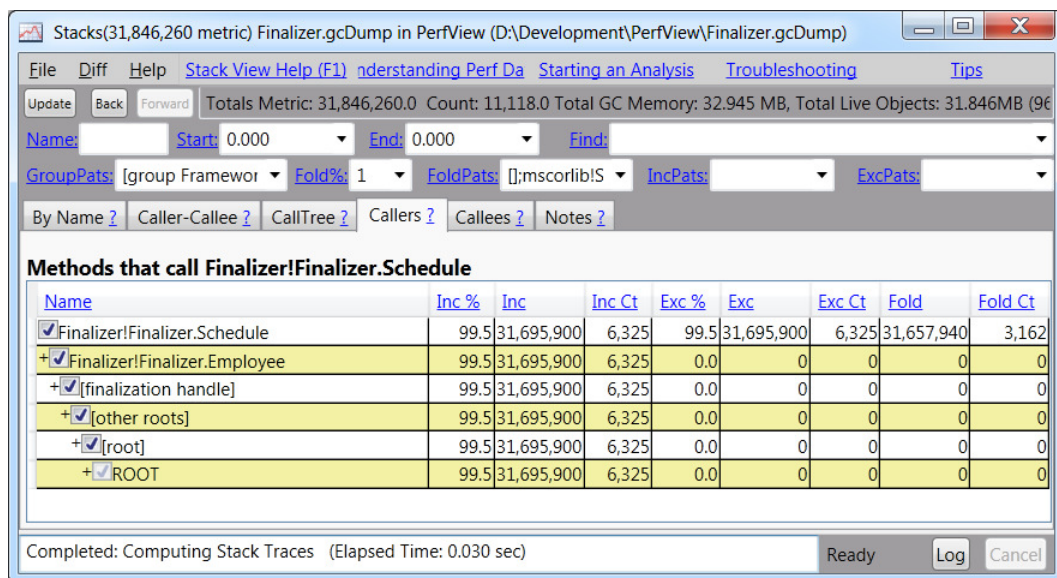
Stacks(31,846,260 metric) Finalizer.gcDump in PerfView (D:\Development\PerfView\Finalizer.gcDump)

File Diff Help Stack View Help (F1) nderstanding Perf Da Starting an Analysis Troubleshooting Tips

Update Back Forward Totals Metric: 31,846,260.0 Count: 11,118.0 Total GC Memory: 32.945 MB, Total Live Objects: 31.846MB (96

Name: Start: 0.000 End: 0.000 Find:

GroupPats: [group Framewor Fold%: 1 FoldPats: [];mscorlib!S IncPats: ExcPats:

By Name ? Caller-Callee ? CallTree ? Callers ? Callees ? Notes ?

Methods that call Finalizer!Finalizer.Schedule

| Name | Inc % | Inc | Inc Ct | Exc % | Exc | Exc Ct | Fold | Fold Ct |
|---|---|---|---|---|---|---|---|---|
| Finalizer!Finalizer.Schedule | 99.5 | 31,695,900 | 6,325 | 99.5 | 31,695,900 | 6,325 | 31,657,940 | 3,162 |
| + Finalizer!Finalizer.Employee | 99.5 | 31,695,900 | 6,325 | 0.0 | 0 | 0 | 0 | 0 |
| + [finalization handle] | 99.5 | 31,695,900 | 6,325 | 0.0 | 0 | 0 | 0 | 0 |
| + [other roots] | 99.5 | 31,695,900 | 6,325 | 0.0 | 0 | 0 | 0 | 0 |
| + [root] | 99.5 | 31,695,900 | 6,325 | 0.0 | 0 | 0 | 0 | 0 |
| + ROOT | 99.5 | 31,695,900 | 6,325 | 0.0 | 0 | 0 | 0 | 0 |

Completed: Computing Stack Traces (Elapsed Time: 0.030 sec) Ready Log Cancel